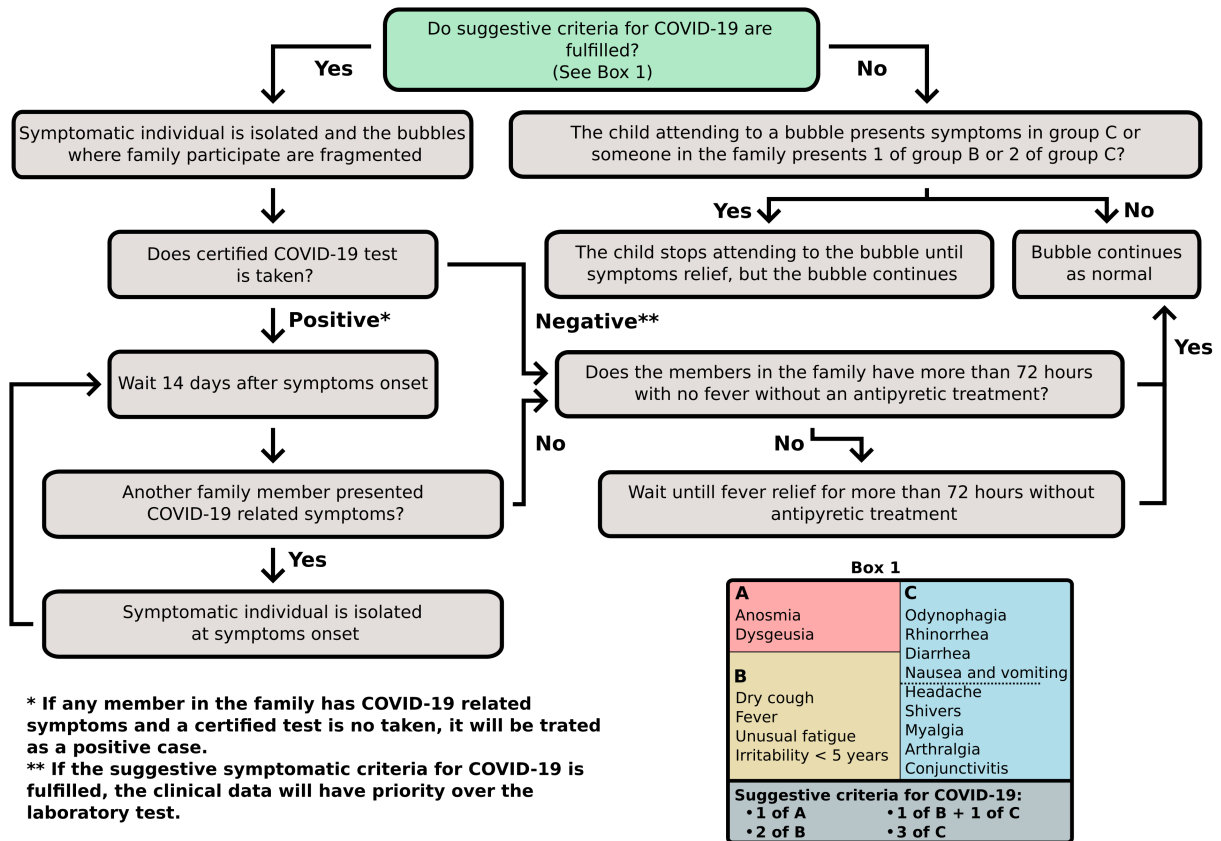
Do suggestive criteria for COVID-19 are fulfilled?
(See Box 1)

Yes

No

Symptomatic individual is isolated and the bubbles where family participate are fragmented

The child attending to a bubble presents symptoms in group C or someone in the family presents 1 of group B or 2 of group C?

Yes

No

The child stops attending to the bubble until symptoms relief, but the bubble continues

Bubble continues as normal

Does certified COVID-19 test is taken?

Positive*

Negative**

Wait 14 days after symptoms onset

Does the members in the family have more than 72 hours with no fever without an antipyretic treatment?

Yes

No

No

Another family member presented COVID-19 related symptoms?

Wait untill fever relief for more than 72 hours without antipyretic treatment

Yes

Symptomatic individual is isolated at symptoms onset

* If any member in the family has COVID-19 related symptoms and a certified test is no taken, it will be trated as a positive case.
** If the suggestive symptomatic criteria for COVID-19 is fulfilled, the clinical data will have priority over the laboratory test.

Box 1

A
Anosmia
Dysgeusia

B
Dry cough
Fever
Unusual fatigue
Irritability < 5 years

C
Odynophagia
Rhinorrhea
Diarrhea
Nausea and vomiting
Headache
Shivers
Myalgia
Arthralgia
Conjunctivitis

Suggestive criteria for COVID-19:
•1 of A
•2 of B
•1 of B + 1 of C
•3 of C